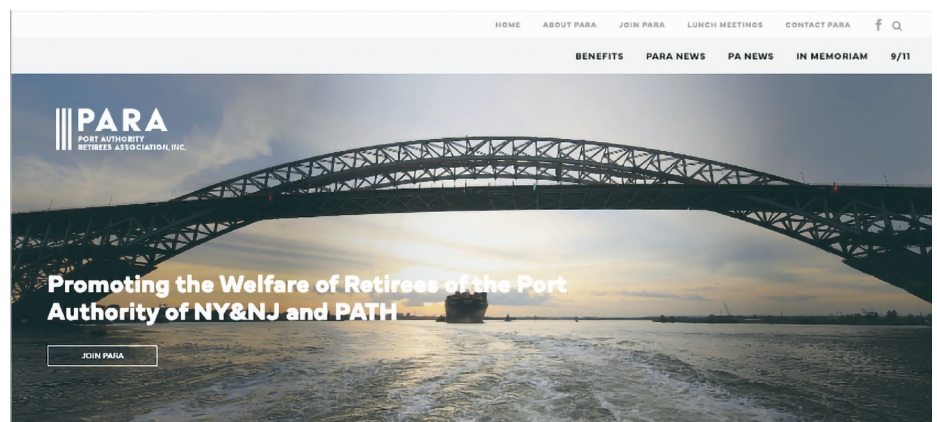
HOME ABOUT PARA JOIN PARA LUNCH MEETINGS CONTACT PARA

BENEFITS PARA NEWS PA NEWS IN MEMORIAM 9/11

PARA
PORT AUTHORITY
RETIREES ASSOCIATION, INC.

Promoting the Welfare of Retirees of the Port Authority of NY&NJ and PATH

JOIN PARA